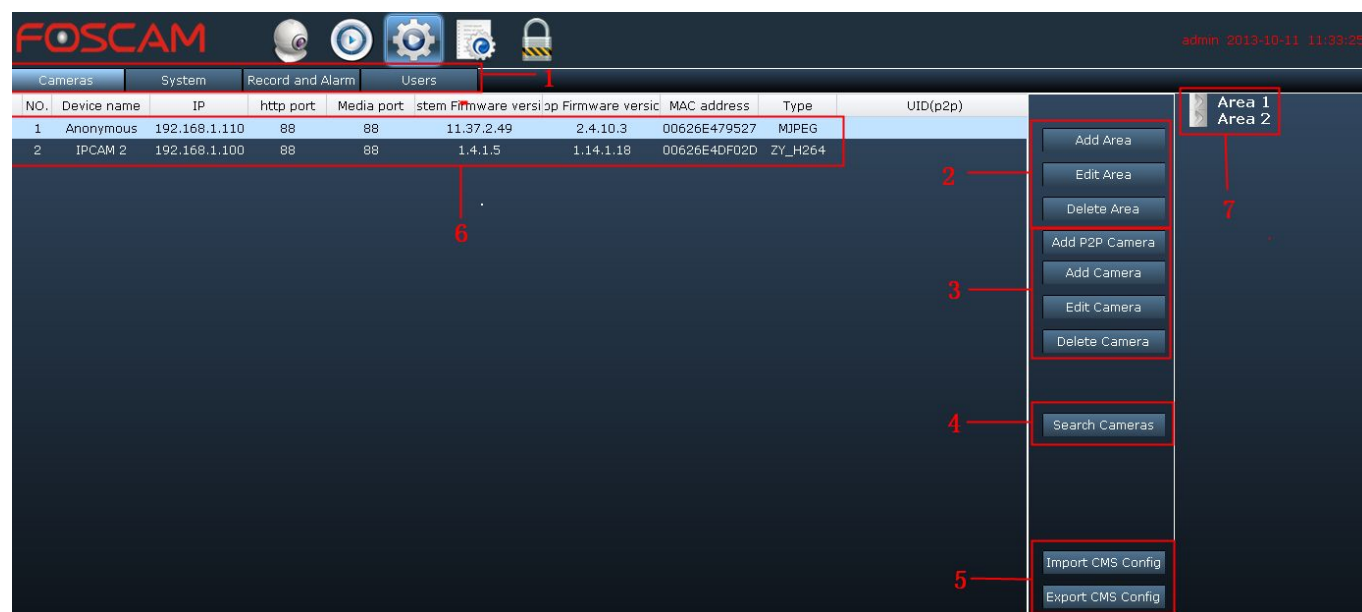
FOSCAM

admin 2013-10-11 11:33:25

Cameras System Record and Alarm Users 1

| NO. | Device name | IP | http port | Media port | stem Firmware versi | op Firmware versic | MAC address | Type | UID(p2p) |
|---|---|---|---|---|---|---|---|---|---|
| 1 | Anonymous | 192.168.1.110 | 88 | 88 | 11.37.2.49 | 2.4.10.3 | 00626E479527 | MJPEG | |
| 2 | IPCAM 2 | 192.168.1.100 | 88 | 88 | 1.4.1.5 | 1.14.1.18 | 00626E4DF02D | ZY_H264 | |

6

Area 1
Area 2

7

2
Add Area
Edit Area
Delete Area

3
Add P2P Camera
Add Camera
Edit Camera
Delete Camera

4
Search Cameras

5
Import CMS Config
Export CMS Config